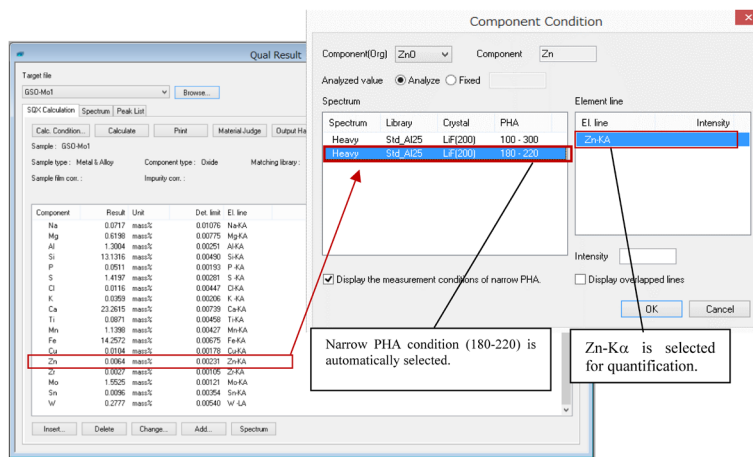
Qual Result

Target file
GSO-Mo1
Browse...

SQX Calculation | Spectrum | Peak List

Calc. Condition... | Calculate | Print | Material Judge | Output Ha

Sample : GSO-Mo1
Sample type : Metal & Alloy
Component type : Oxide
Matching library :
Sample film corr. :
Impurity corr. :

| Component | Result | Unit | Det. limit | El. line |
|---|---|---|---|---|
| Na | 0.0717 | mass% | 0.01076 | Na-KA |
| Mg | 0.6198 | mass% | 0.00775 | Mg-KA |
| Al | 1.3004 | mass% | 0.00251 | Al-KA |
| Si | 13.1316 | mass% | 0.00490 | Si-KA |
| P | 0.0511 | mass% | 0.00193 | P -KA |
| S | 1.4197 | mass% | 0.00281 | S -KA |
| Cl | 0.0116 | mass% | 0.00447 | Cl-KA |
| K | 0.0359 | mass% | 0.00206 | K -KA |
| Ca | 23.2615 | mass% | 0.00739 | Ca-KA |
| Ti | 0.0871 | mass% | 0.00458 | Ti-KA |
| Mn | 1.1398 | mass% | 0.00427 | Mn-KA |
| Fe | 14.2572 | mass% | 0.00675 | Fe-KA |
| Cu | 0.0104 | mass% | 0.00178 | Cu-KA |
| Zn | 0.0064 | mass% | 0.00231 | Zn-KA |
| Zr | 0.0027 | mass% | 0.00105 | Zr-KA |
| Mo | 1.5525 | mass% | 0.00121 | Mo-KA |
| Sn | 0.0096 | mass% | 0.00354 | Sn-KA |
| W | 0.2777 | mass% | 0.00540 | W -LA |

Insert... | Delete | Change... | Add... | Spectrum

Component Condition

Component(Org) ZnO
Component Zn
Analyzed value ◉ Analyze ○ Fixed

Spectrum

| Spectrum | Library | Crystal | PHA |
|---|---|---|---|
| Heavy | Std_Al25 | LiF(200) | 100 - 300 |
| Heavy | Std_Al25 | LiF(200) | 180 - 220 |

Element line

| El. line | Intensity |
|---|---|
| Zn-KA | |

Intensity

☑ Display the measurement conditions of narrow PHA.
☐ Display overlapped lines

OK | Cancel

Narrow PHA condition (180-220) is automatically selected.

Zn-K$\alpha$ is selected for quantification.